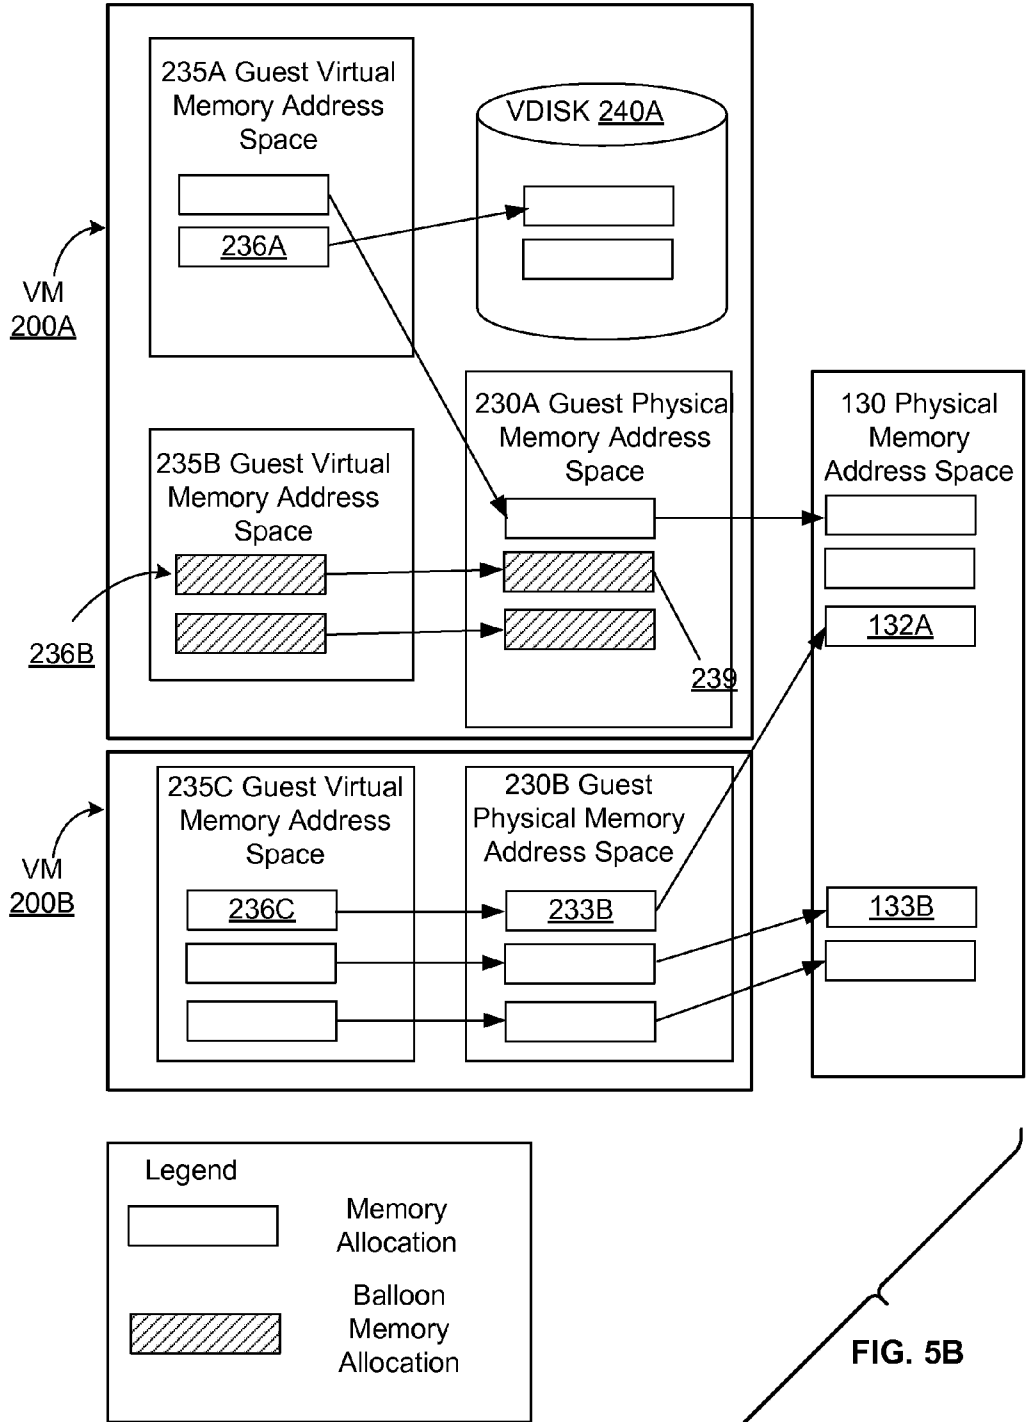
235A Guest Virtual Memory Address Space

236A

VDISK 240A

VM 200A

230A Guest Physical Memory Address Space

130 Physical Memory Address Space

235B Guest Virtual Memory Address Space

236B

239

132A

235C Guest Virtual Memory Address Space

230B Guest Physical Memory Address Space

VM 200B

236C

233B

133B

Legend

Memory Allocation

Balloon Memory Allocation

FIG. 5B